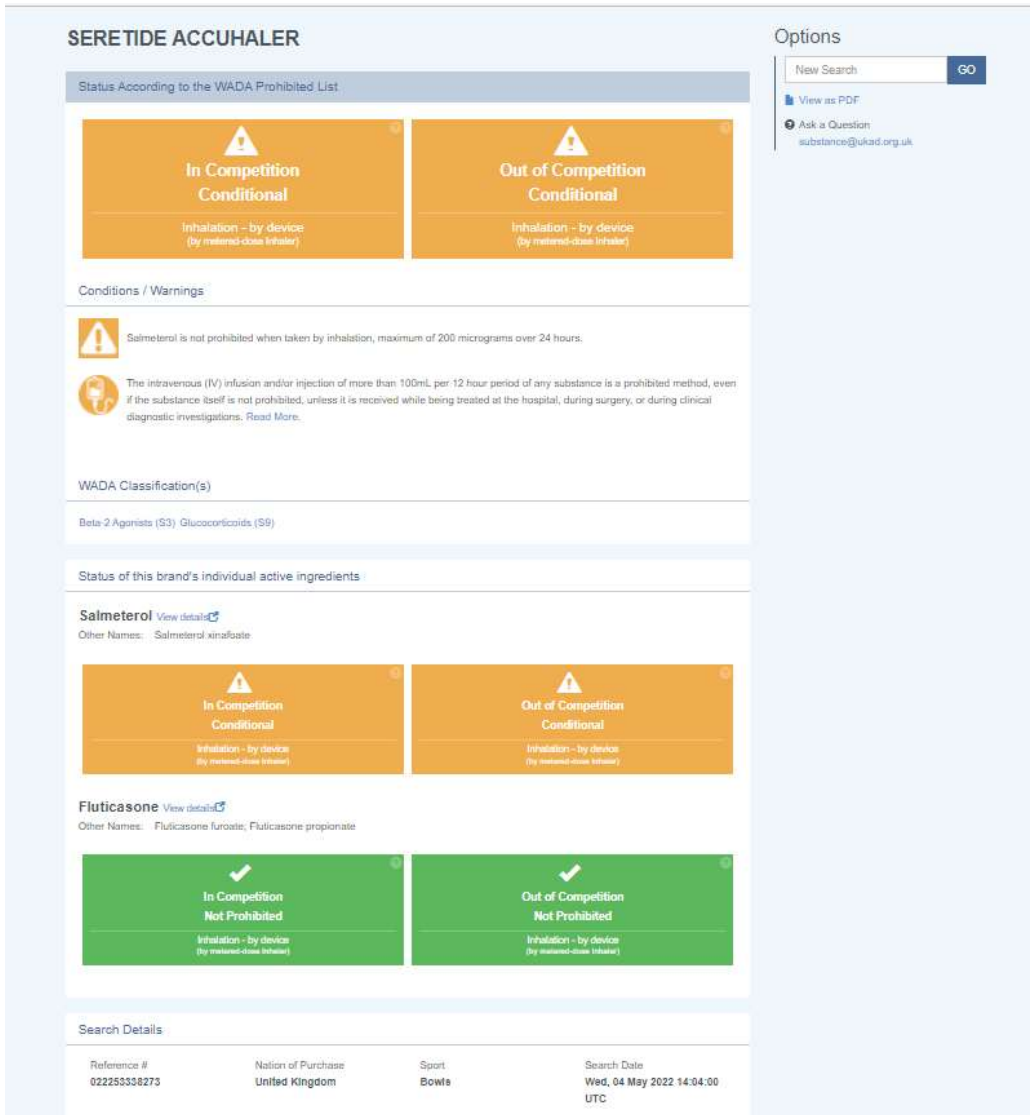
SERETIDE ACCUHALER

Status According to the WADA Prohibited List

In Competition
Conditional
Inhalation - by device
(by metered-dose inhaler)

Out of Competition
Conditional
Inhalation - by device
(by metered-dose inhaler)

Conditions / Warnings

Salmeterol is not prohibited when taken by inhalation, maximum of 200 micrograms over 24 hours.

The intravenous (IV) infusion and/or injection of more than 100mL per 12 hour period of any substance is a prohibited method, even if the substance itself is not prohibited, unless it is received while being treated at the hospital, during surgery, or during clinical diagnostic investigations. Read More.

WADA Classification(s)

Beta-2 Agonists (S3) Glucocorticoids (S9)

Status of this brand's individual active ingredients

Salmeterol View details
Other Names: Salmeterol xinafoate

In Competition
Conditional
Inhalation - by device
(by metered-dose inhaler)

Out of Competition
Conditional
Inhalation - by device
(by metered-dose inhaler)

Fluticasone View details
Other Names: Fluticasone furoate; Fluticasone propionate

In Competition
Not Prohibited
Inhalation - by device
(by metered-dose inhaler)

Out of Competition
Not Prohibited
Inhalation - by device
(by metered-dose inhaler)

Search Details

| Reference # | Nation of Purchase | Sport | Search Date |
|---|---|---|---|
| 022253338273 | United Kingdom | Bowls | Wed, 04 May 2022 14:04:00 UTC |

Options
New Search GO
View as PDF
Ask a Question
substance@ukad.org.uk